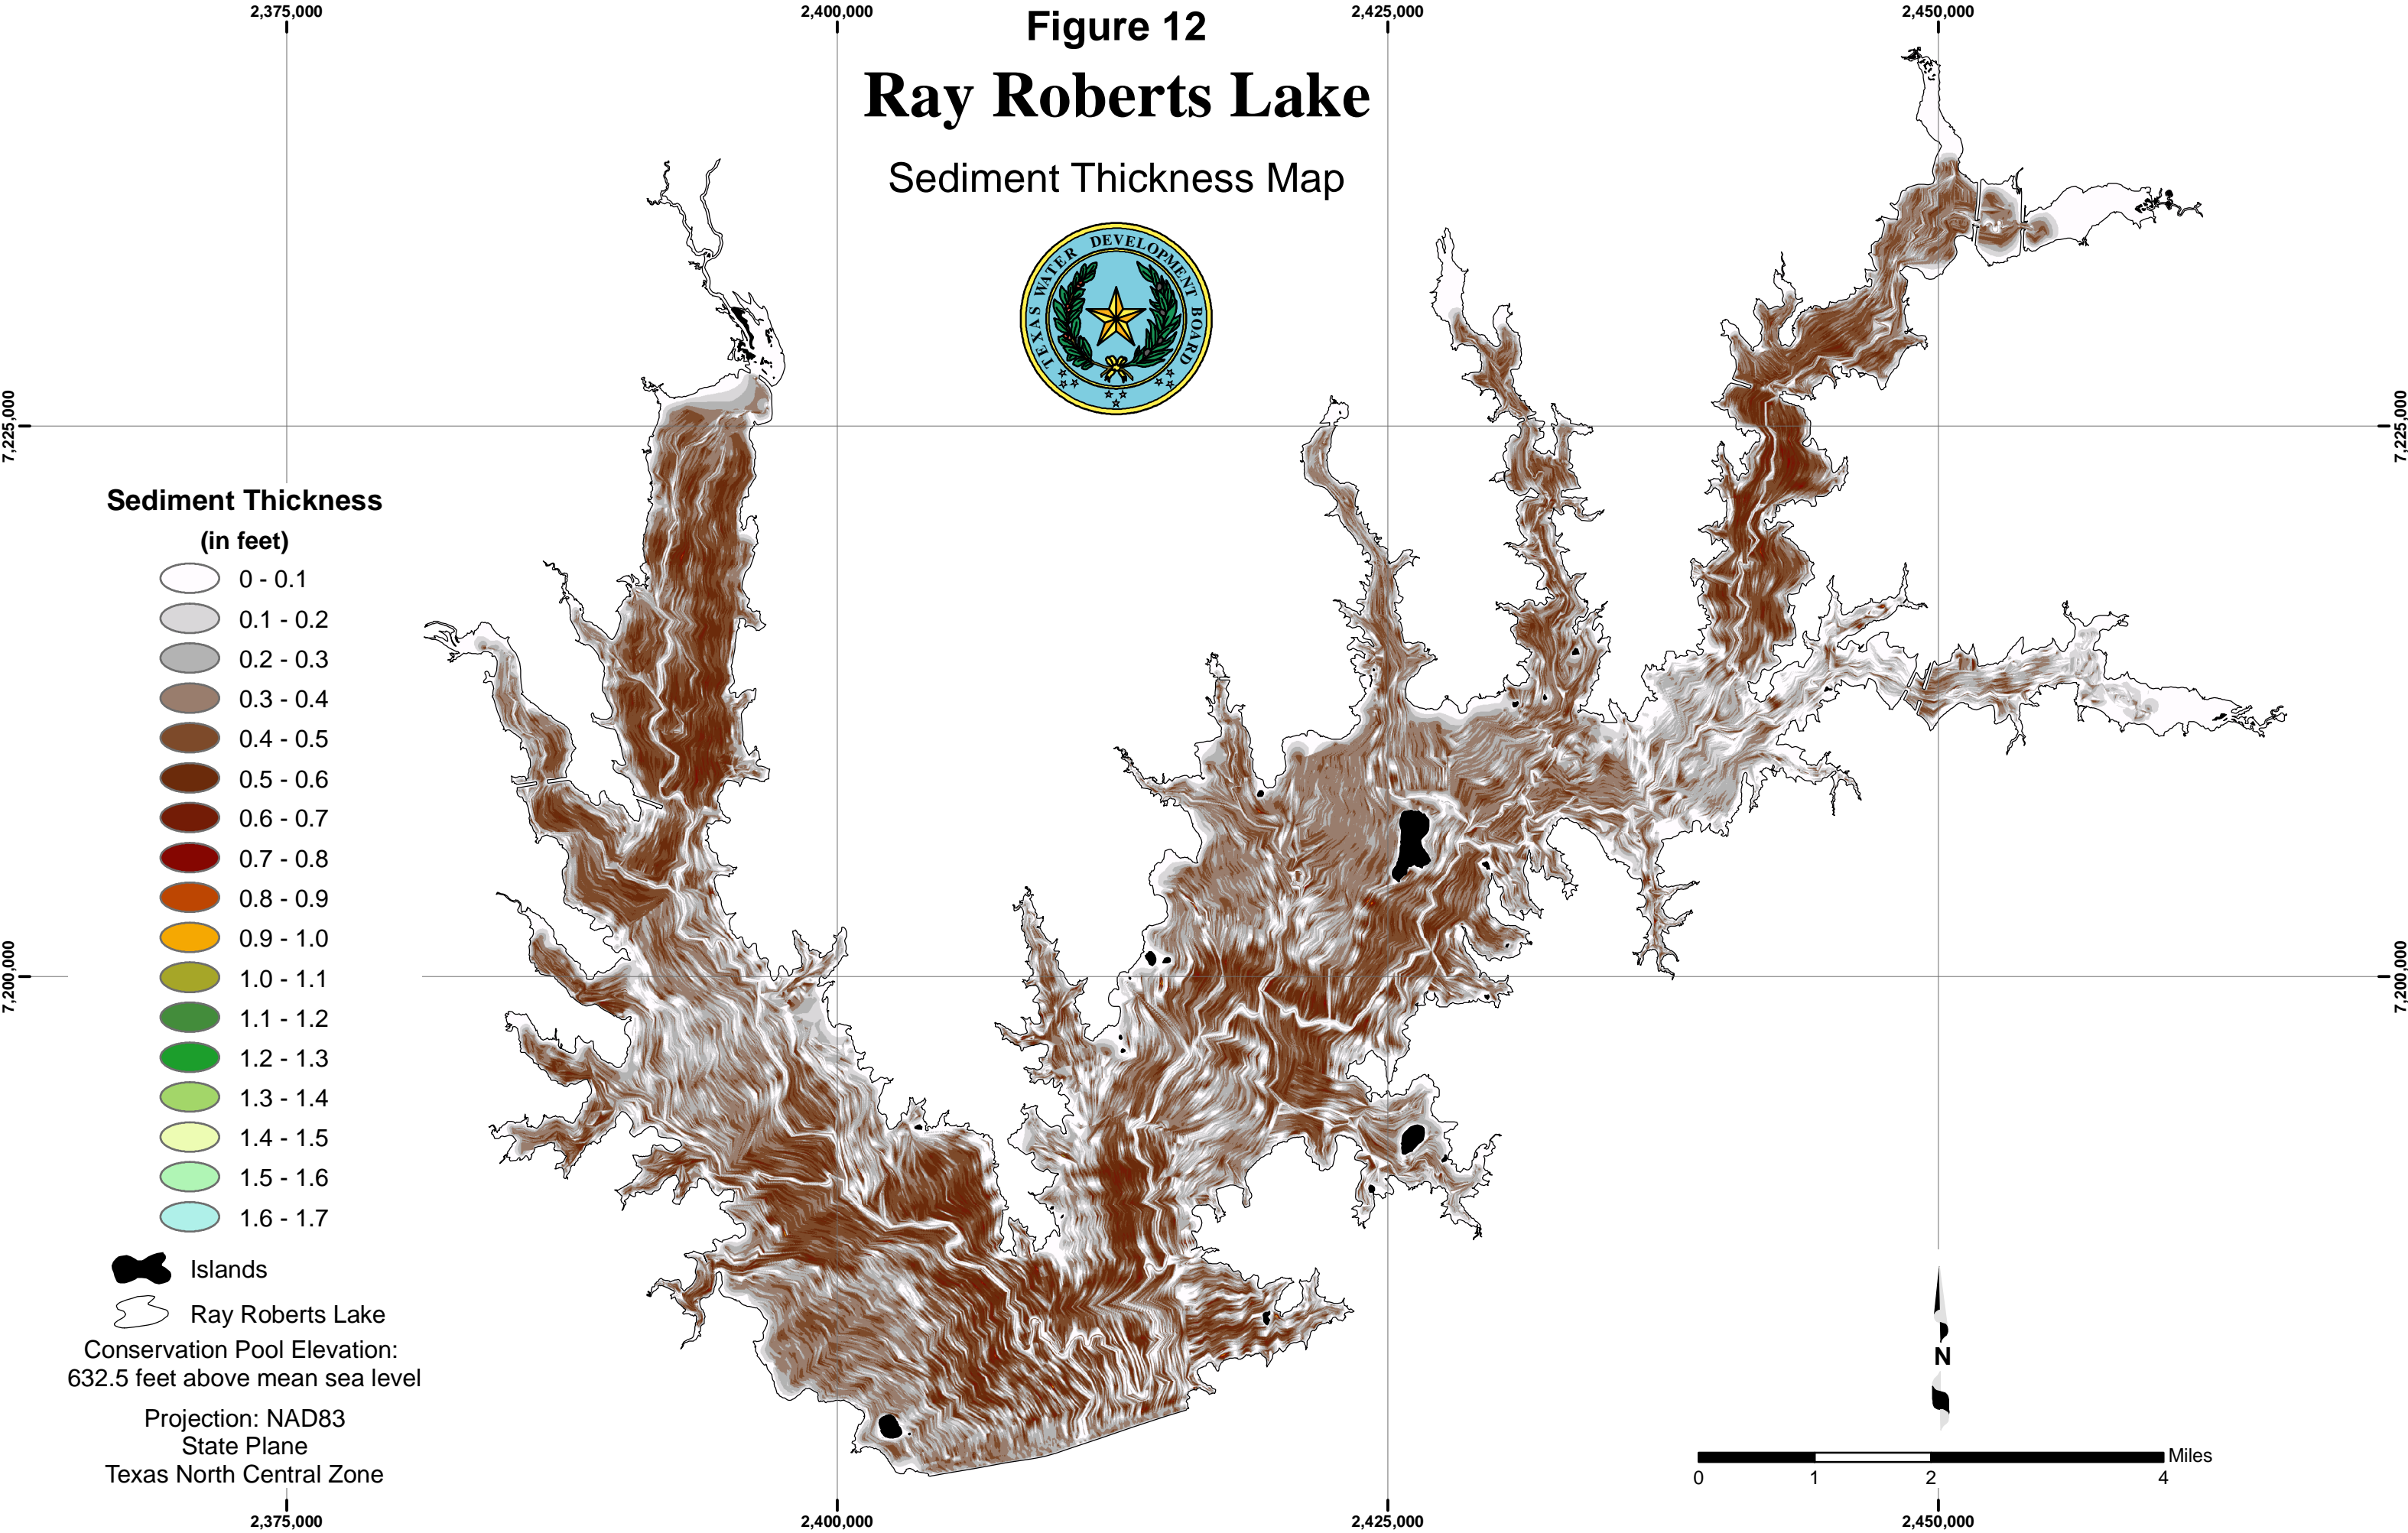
2,375,000
2,400,000
2,425,000
2,450,000

Figure 12
Ray Roberts Lake
Sediment Thickness Map

TEXAS WATER DEVELOPMENT BOARD

7,225,000
7,225,000

Sediment Thickness
(in feet)
0 - 0.1
0.1 - 0.2
0.2 - 0.3
0.3 - 0.4
0.4 - 0.5
0.5 - 0.6
0.6 - 0.7
0.7 - 0.8
0.8 - 0.9
0.9 - 1.0
1.0 - 1.1
1.1 - 1.2
1.2 - 1.3
1.3 - 1.4
1.4 - 1.5
1.5 - 1.6
1.6 - 1.7

7,200,000
7,200,000

Islands
Ray Roberts Lake
Conservation Pool Elevation:
632.5 feet above mean sea level

Projection: NAD83
State Plane
Texas North Central Zone

N

Miles
0 1 2 4

2,375,000
2,400,000
2,425,000
2,450,000